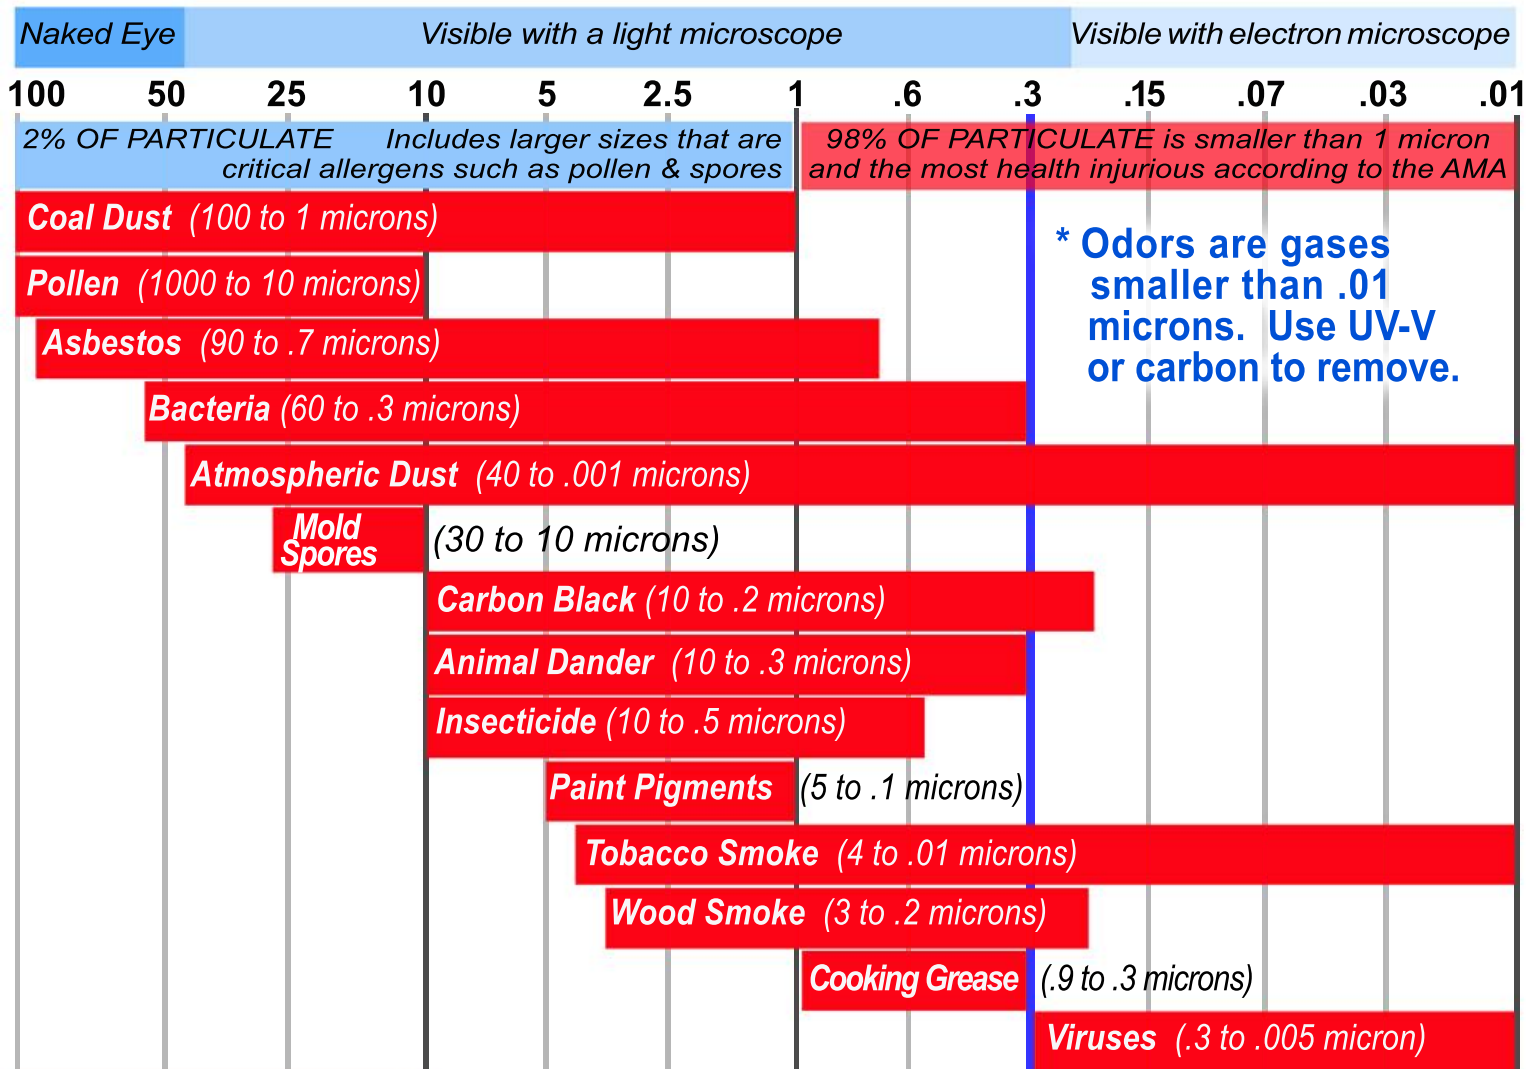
Naked Eye | Visible with a light microscope | Visible with electron microscope

100 50 25 10 5 2.5 1 .6 .3 .15 .07 .03 .01

2% OF PARTICULATE Includes larger sizes that are critical allergens such as pollen & spores

98% OF PARTICULATE is smaller than 1 micron and the most health injurious according to the AMA

Coal Dust (100 to 1 microns)

Pollen (1000 to 10 microns)

Asbestos (90 to .7 microns)

Bacteria (60 to .3 microns)

Atmospheric Dust (40 to .001 microns)

Mold Spores (30 to 10 microns)

Carbon Black (10 to .2 microns)

Animal Dander (10 to .3 microns)

Insecticide (10 to .5 microns)

Paint Pigments (5 to .1 microns)

Tobacco Smoke (4 to .01 microns)

Wood Smoke (3 to .2 microns)

Cooking Grease (.9 to .3 microns)

Viruses (.3 to .005 micron)

* Odors are gases smaller than .01 microns. Use UV-V or carbon to remove.